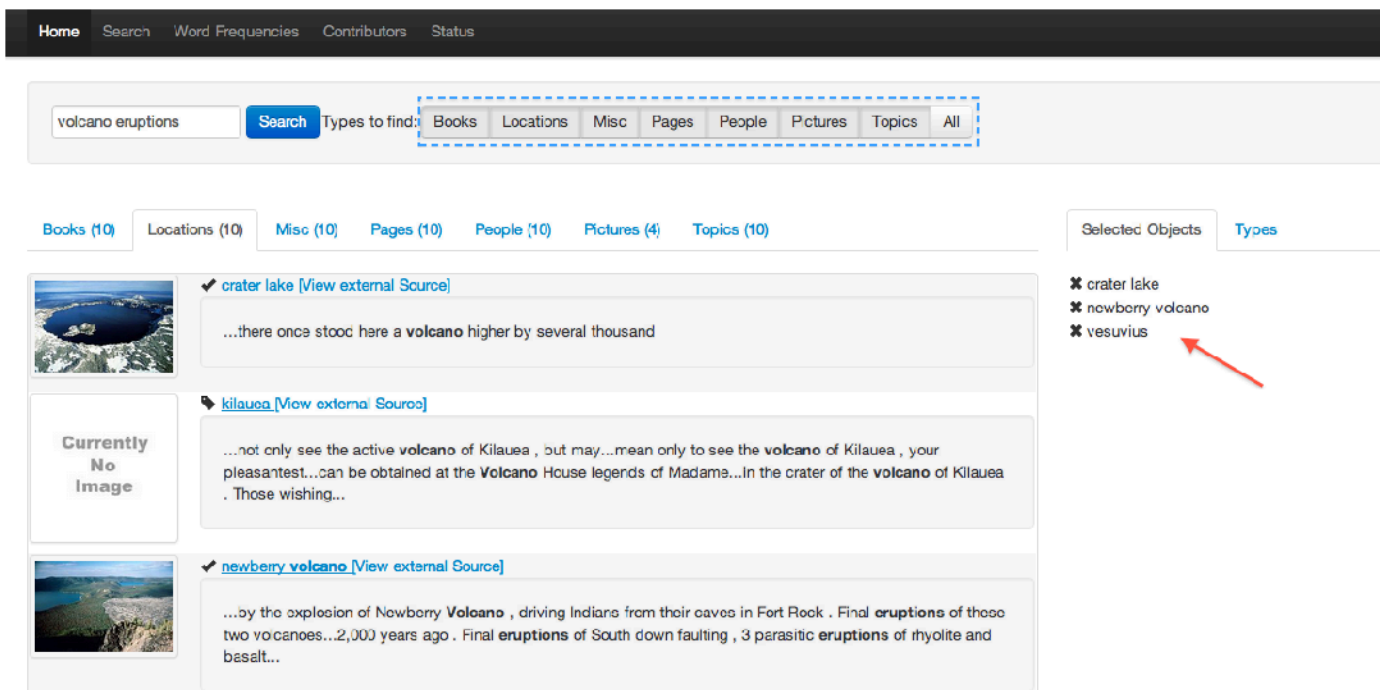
Home Search Word Frequencies Contributors Status

volcano eruptions Search Types to find: Books Locations Misc Pages People Pictures Topics All

Books (10) Locations (10) Misc (10) Pages (10) People (10) Pictures (4) Topics (10)

Selected Objects Types

✖ crater lake
✖ newberry volcano
✖ vesuvius

✔ crater lake [View external Source]

...there once stood here a **volcano** higher by several thousand

Currently No Image

kilauea [View external Source]

...not only see the active **volcano** of Kilauea , but may...mean only to see the **volcano** of Kilauea , your pleasantest...can be obtained at the **Volcano** House legends of Madame...In the crater of the **volcano** of Kilauea . Those wishing...

✔ newberry **volcano** [View external Source]

...by the explosion of Newberry **Volcano** , driving Indians from their caves in Fort Rock . Final **eruptions** of these two volcanoes...2,000 years ago . Final **eruptions** of South down faulting , 3 parasitic **eruptions** of rhyolite and basalt...